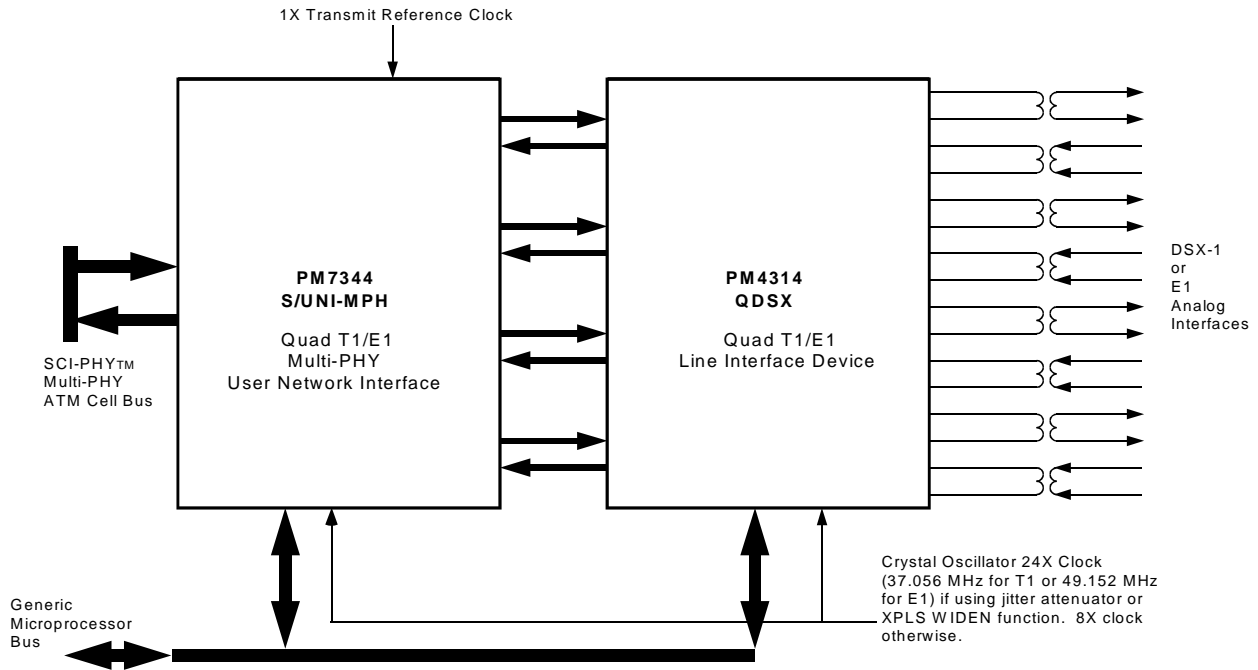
1X Transmit Reference Clock

PM7344
S/UNI-MPH

Quad T1/E1
Multi-PHY
User Network Interface

PM4314
QDSX

Quad T1/E1
Line Interface Device

DSX-1
or
E1
Analog
Interfaces

SCI-PHY™
Multi-PHY
ATM Cell Bus

Crystal Oscillator 24X Clock (37.056 MHz for T1 or 49.152 MHz for E1) if using jitter attenuator or XPLS WIDEN function. 8X clock otherwise.

Generic
Microprocessor
Bus